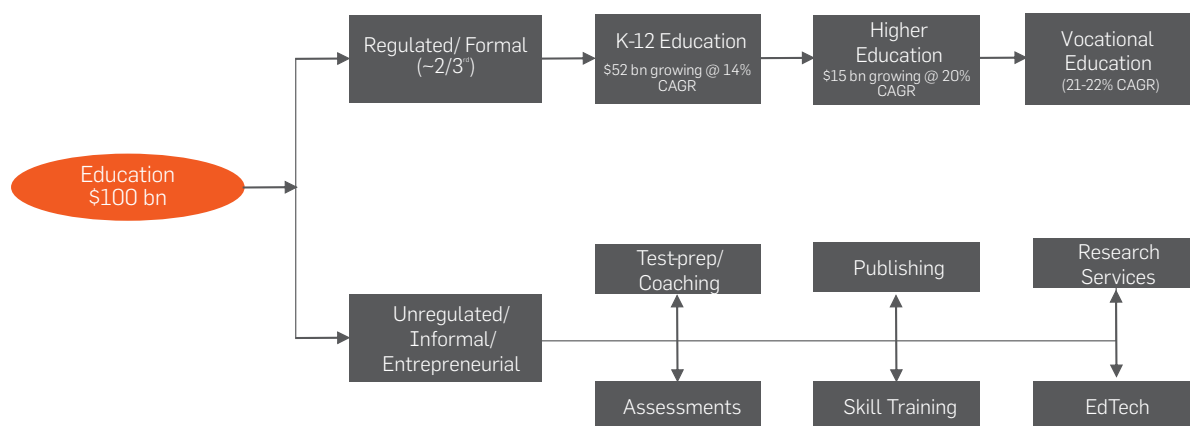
Education
$100 bn

Regulated/ Formal
(~2/3$^{rd}$)

K-12 Education
$52 bn growing @ 14% CAGR

Higher Education
$15 bn growing @ 20% CAGR

Vocational Education
(21-22% CAGR)

Unregulated/ Informal/ Entrepreneurial

Test-prep/ Coaching

Publishing

Research Services

Assessments

Skill Training

EdTech